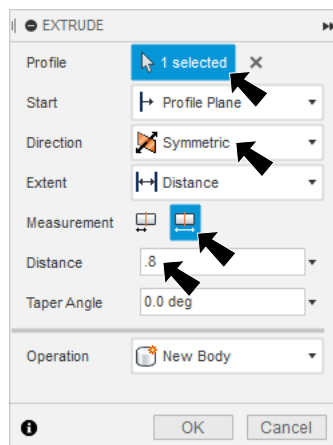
EXTRUDE

| | |
|---|---|
| Profile | 1 selected |
| Start | Profile Plane |
| Direction | Symmetric |
| Extent | Distance |
| Measurement | |
| Distance | .8 |
| Taper Angle | 0.0 deg |
| Operation | New Body |

OK Cancel